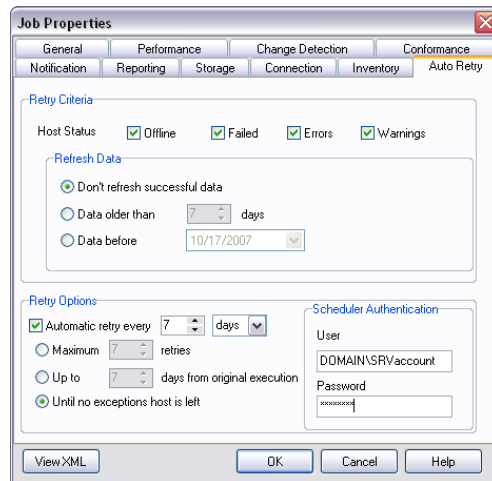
Job Properties

General | Performance | Change Detection | Conformance
Notification | Reporting | Storage | Connection | Inventory | Auto Retry

Retry Criteria

Host Status ☑ Offline ☑ Failed ☑ Errors ☑ Warnings

Refresh Data

◉ Don't refresh successful data
○ Data older than 7 days
○ Data before 10/17/2007

Retry Options

☑ Automatic retry every 7 days
○ Maximum 7 retries
○ Up to 7 days from original execution
◉ Until no exceptions host is left

Scheduler Authentication

User
DOMAIN\SRVaccount
Password
********

View XML | OK | Cancel | Help